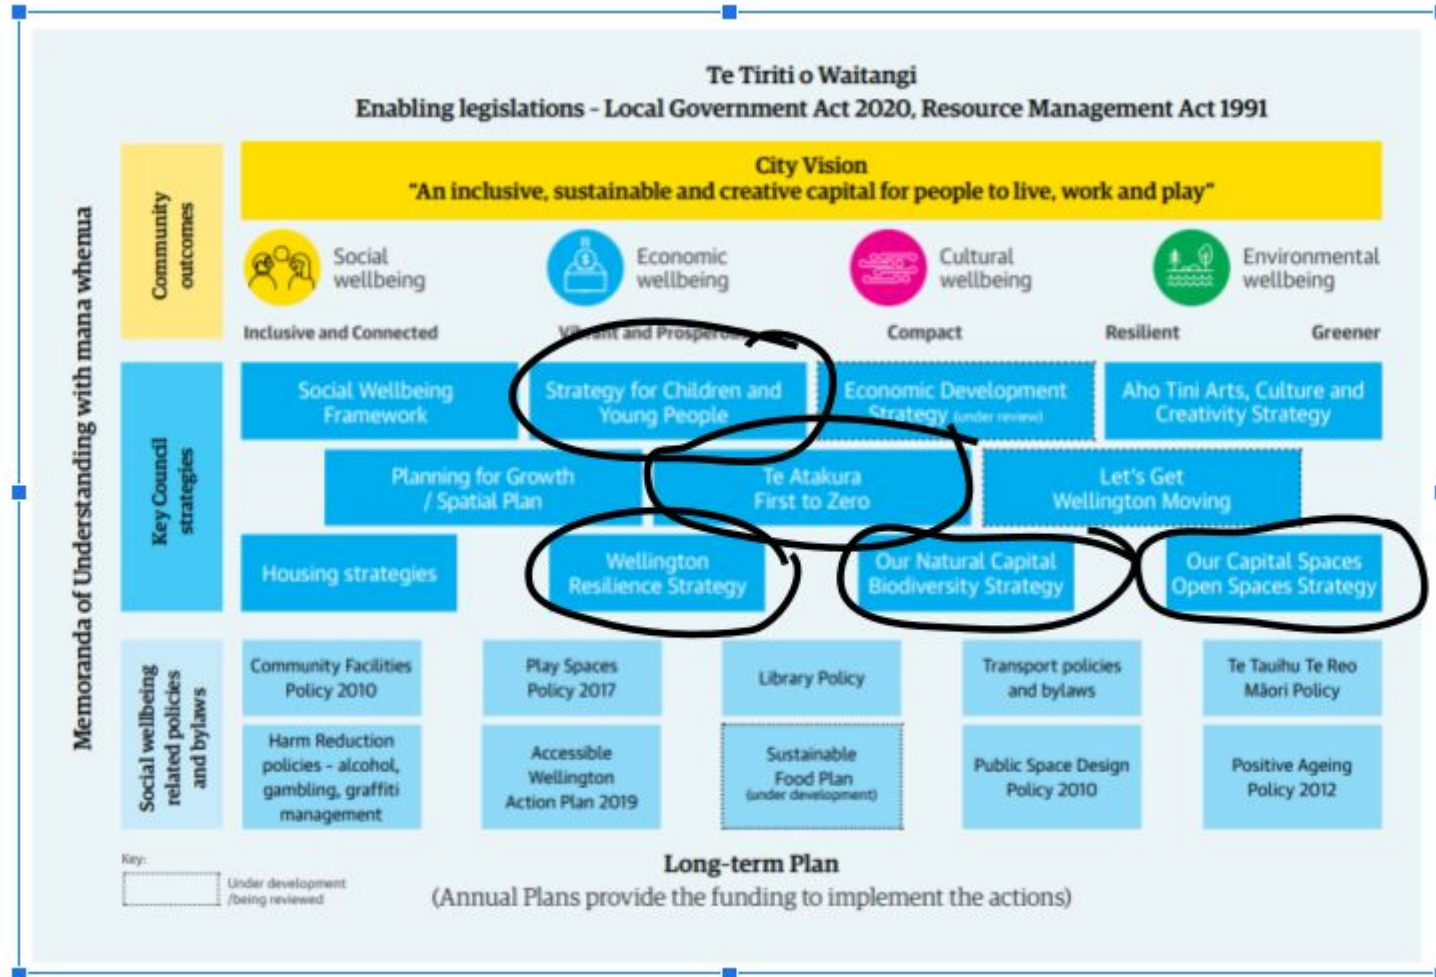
Te Tiriti o Waitangi
Enabling legislations - Local Government Act 2020, Resource Management Act 1991

Memoranda of Understanding with mana whenua

Community outcomes

City Vision
"An inclusive, sustainable and creative capital for people to live, work and play"

Social wellbeing
Economic wellbeing
Cultural wellbeing
Environmental wellbeing

Inclusive and Connected
Vibrant and Prosperous
Compact
Resilient
Greener

Key Council strategies

Social Wellbeing Framework
Strategy for Children and Young People
Economic Development Strategy (under review)
Aho Tini Arts, Culture and Creativity Strategy

Planning for Growth / Spatial Plan
Te Atakura First to Zero
Let's Get Wellington Moving

Housing strategies
Wellington Resilience Strategy
Our Natural Capital Biodiversity Strategy
Our Capital Spaces Open Spaces Strategy

Social wellbeing related policies and bylaws

Community Facilities Policy 2010
Play Spaces Policy 2017
Library Policy
Transport policies and bylaws
Te Tauihu Te Reo Māori Policy

Harm Reduction policies - alcohol, gambling, graffiti management
Accessible Wellington Action Plan 2019
Sustainable Food Plan (under development)
Public Space Design Policy 2010
Positive Ageing Policy 2012

Key:
Under development /being reviewed

Long-term Plan
(Annual Plans provide the funding to implement the actions)